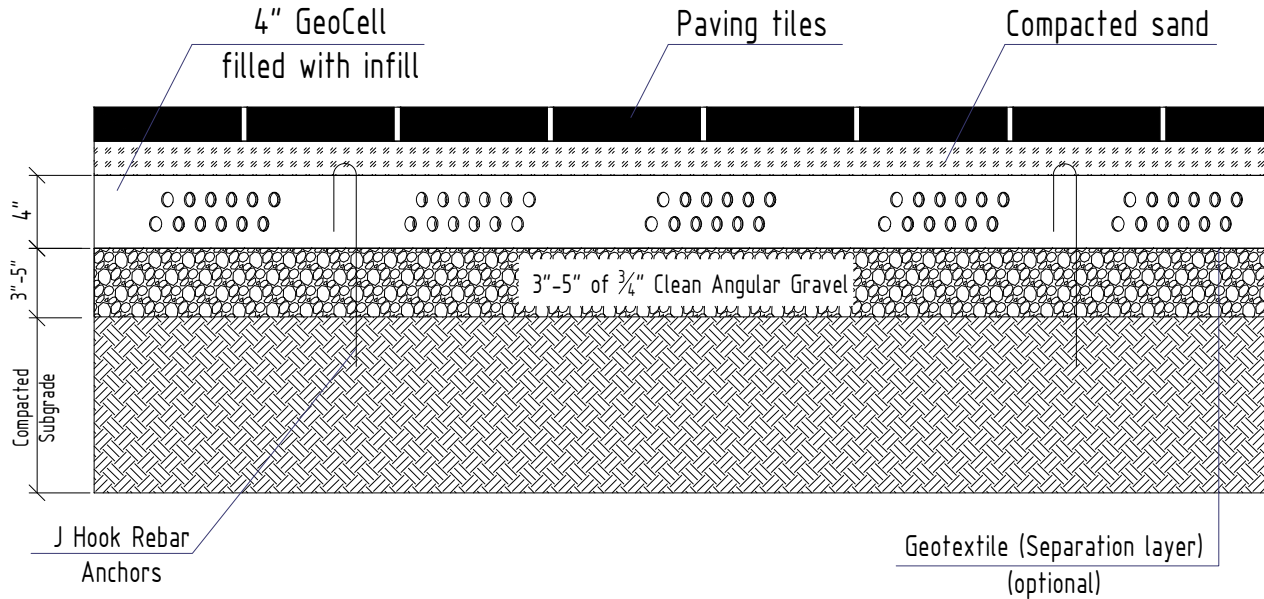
4" GeoCell filled with infill

Paving tiles

Compacted sand

4"

3"-5"

Compacted Subgrade

3"-5" of $\frac{3}{4}$" Clean Angular Gravel

J Hook Rebar Anchors

Geotextile (Separation layer) (optional)